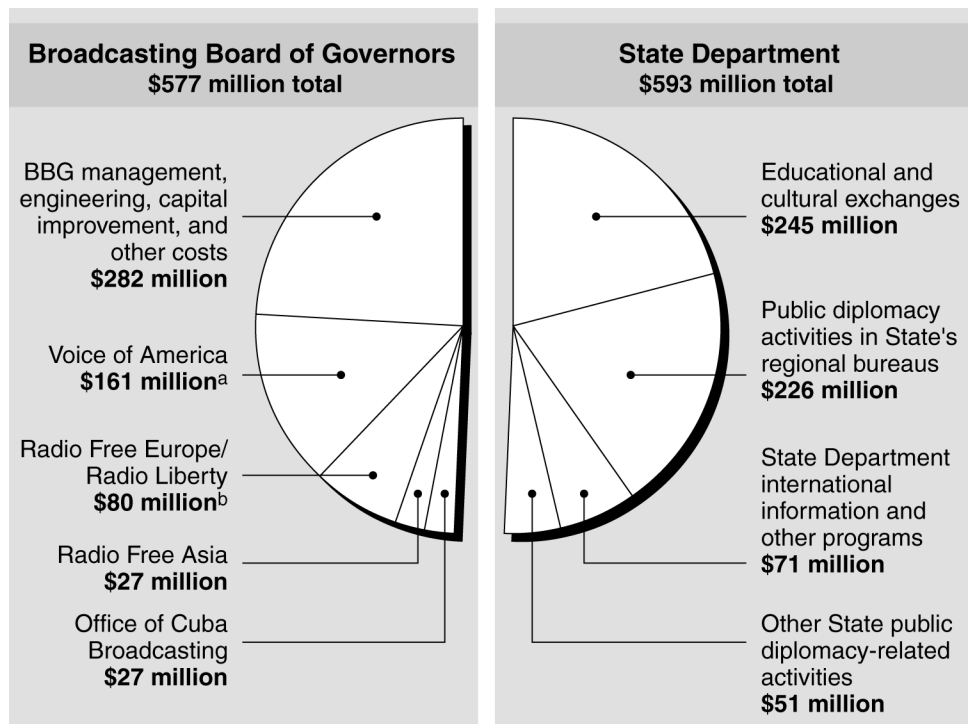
Broadcasting Board of Governors
\$577 million total

BBG management, engineering, capital improvement, and other costs
\$282 million

Voice of America
\$161 million$^a$

Radio Free Europe/ Radio Liberty
\$80 million$^b$

Radio Free Asia
\$27 million

Office of Cuba Broadcasting
\$27 million

State Department
\$593 million total

Educational and cultural exchanges
\$245 million

Public diplomacy activities in State's regional bureaus
\$226 million

State Department international information and other programs
\$71 million

Other State public diplomacy-related activities
\$51 million